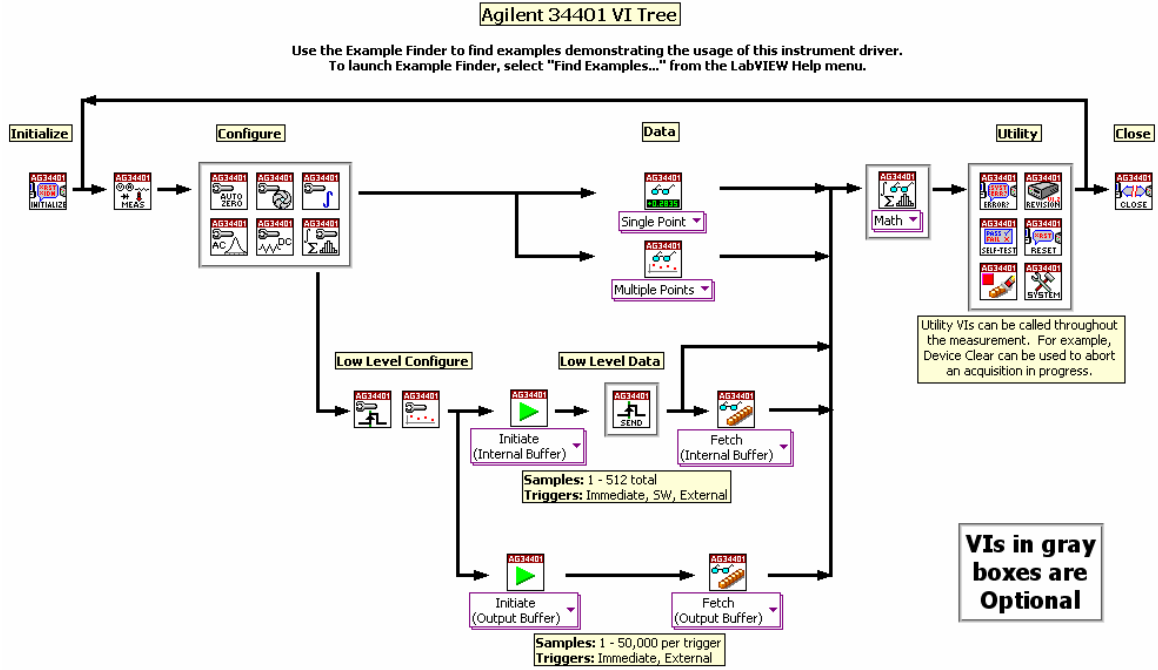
Agilent 34401 VI Tree

Use the Example Finder to find examples demonstrating the usage of this instrument driver.
To launch Example Finder, select "Find Examples..." from the LabVIEW Help menu.

Initialize

Configure

Data

Utility

Close

AG34401
INITIALIZE

AG34401
MEAS

AG34401
AUTO ZERO

AG34401

AG34401

AG34401
AC

AG34401
DC

AG34401

AG34401
+0.2835

Single Point

AG34401

Multiple Points

AG34401

Math

AG34401
ERROR?

AG34401
REVISION

AG34401
PASS FAIL
SELF-TEST

AG34401
RESET

AG34401

AG34401
SYSTEM

AG34401
CLOSE

Utility VIs can be called throughout the measurement. For example, Device Clear can be used to abort an acquisition in progress.

Low Level Configure

Low Level Data

AG34401

AG34401

AG34401

Initiate
(Internal Buffer)

AG34401
SEND

AG34401

Fetch
(Internal Buffer)

Samples: 1 - 512 total
Triggers: Immediate, SW, External

AG34401

Initiate
(Output Buffer)

AG34401

Fetch
(Output Buffer)

Samples: 1 - 50,000 per trigger
Triggers: Immediate, External

VIs in gray boxes are Optional